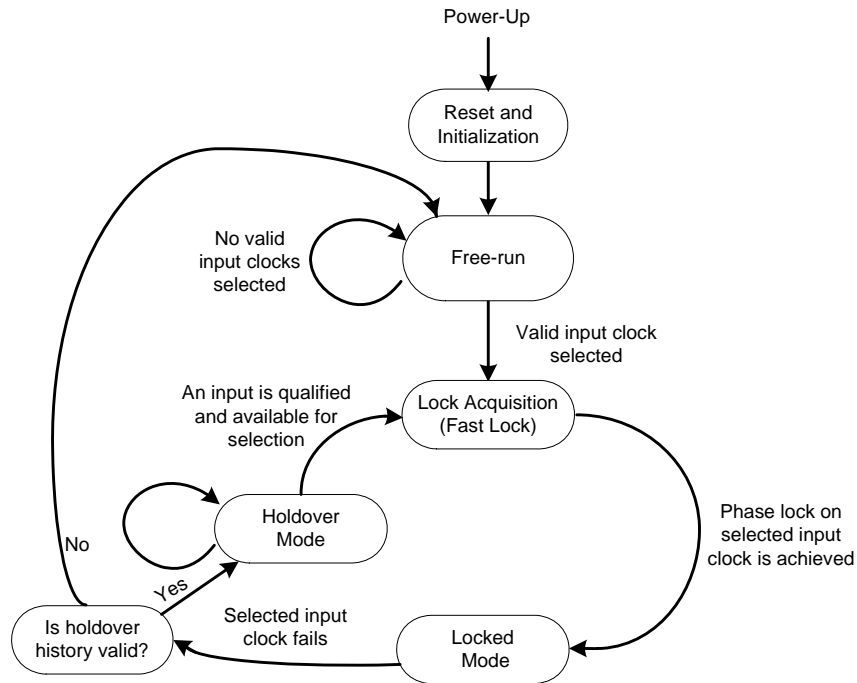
Power-Up

Reset and Initialization

No valid input clocks selected

Free-run

Valid input clock selected

An input is qualified and available for selection

Lock Acquisition (Fast Lock)

Holdover Mode

No

Phase lock on selected input clock is achieved

Yes

Selected input clock fails

Is holdover history valid?

Locked Mode